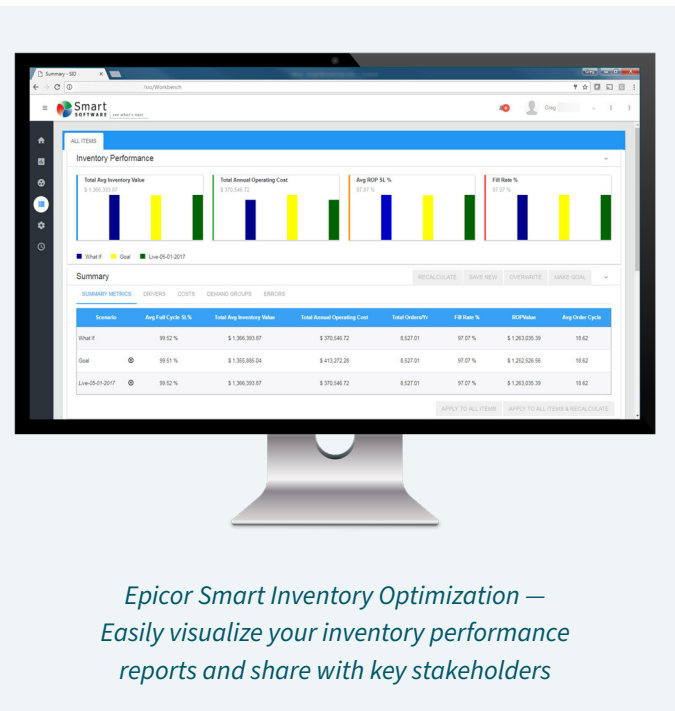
Summary - SIO

/sio/Workbench

Smart SOFTWARE see what's next

Greg

ALL ITEMS

Inventory Performance

Total Avg Inventory Value
$ 1,366,393.87

Total Annual Operating Cost
$ 370,546.72

Avg ROP SL %
97.07 %

Fill Rate %
97.07 %

What If Goal Live-05-01-2017

Summary

RECALCULATE SAVE NEW OVERRIDES MAKE GOAL

SUMMARY METRICS DRIVERS COSTS DEMAND GROUPS ERRORS

| Scenario | Avg Full Cycle SL % | Total Avg Inventory Value | Total Annual Operating Cost | Total Orders/Yr | Fill Rate % | ROPValue | Avg Order Cycle |
|---|---|---|---|---|---|---|---|
| What If | 99.52 % | $ 1,366,393.87 | $ 370,546.72 | 8,527.01 | 97.07 % | $ 1,263,035.39 | 18.62 |
| Goal | 99.51 % | $ 1,355,886.04 | $ 413,272.28 | 8,527.01 | 97.07 % | $ 1,252,526.56 | 18.62 |
| Live-05-01-2017 | 99.52 % | $ 1,366,393.87 | $ 370,546.72 | 8,527.01 | 97.07 % | $ 1,263,035.39 | 18.62 |

APPLY TO ALL ITEMS APPLY TO ALL ITEMS & RECALCULATE

Epicor Smart Inventory Optimization — Easily visualize your inventory performance reports and share with key stakeholders